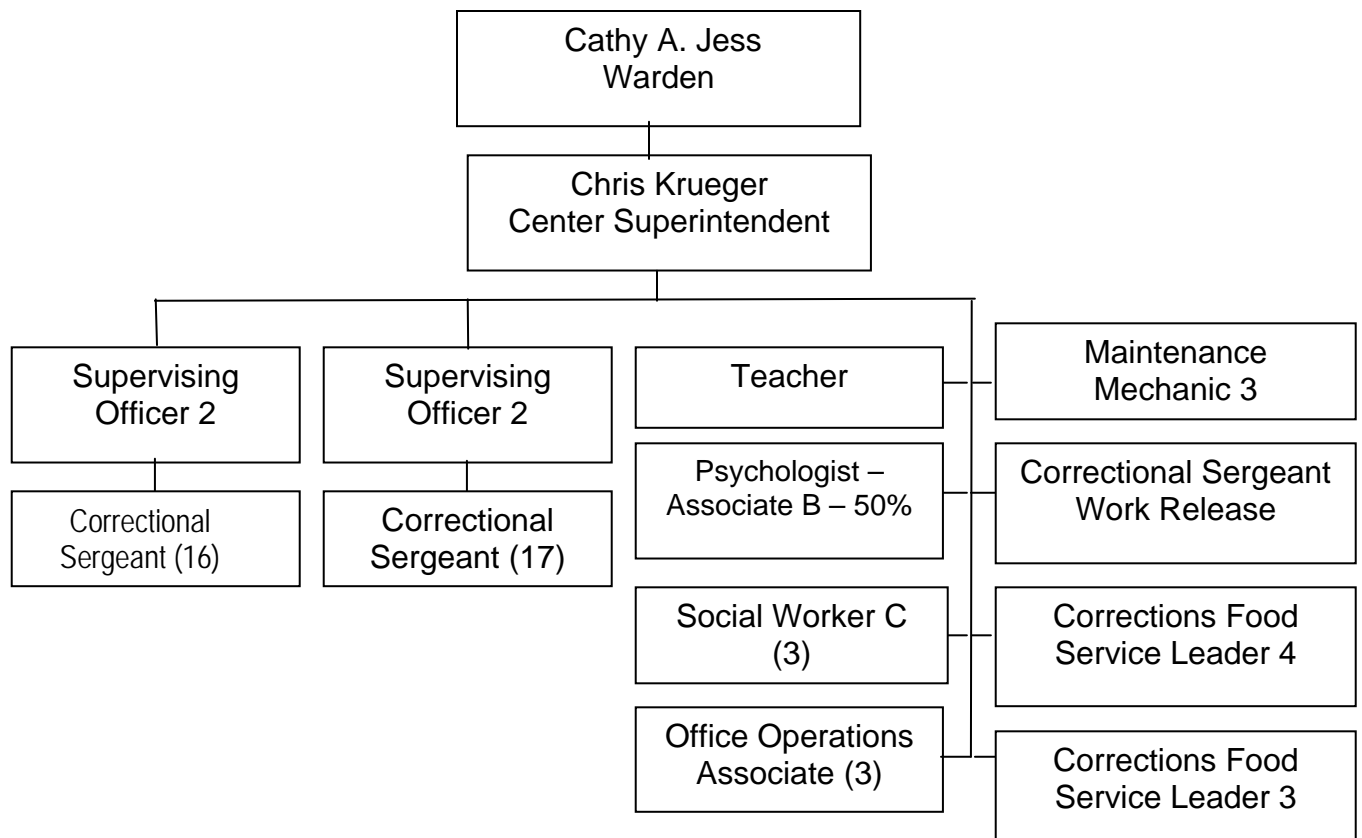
Cathy A. Jess
Warden

Chris Krueger
Center Superintendent

Supervising Officer 2

Correctional Sergeant (16)

Supervising Officer 2

Correctional Sergeant (17)

Teacher

Psychologist – Associate B – 50%

Social Worker C (3)

Office Operations Associate (3)

Maintenance Mechanic 3

Correctional Sergeant Work Release

Corrections Food Service Leader 4

Corrections Food Service Leader 3